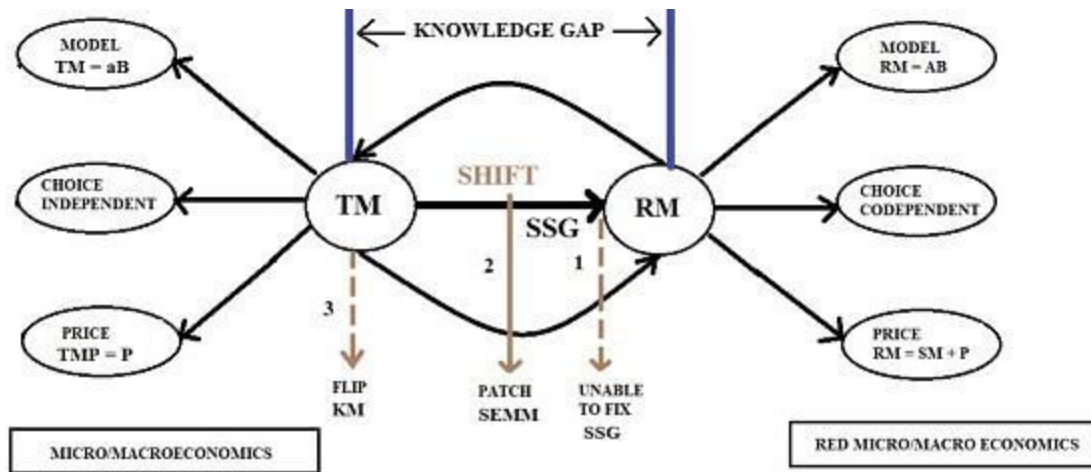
KNOWLEDGE GAP

MODEL
TM = aB

CHOICE
INDEPENDENT

PRICE
TMP = P

TM

SHIFT

SSG

RM

MODEL
RM = AB

CHOICE
CODEPENDENT

PRICE
RM = SM + P

3

2

1

FLIP
KM

PATCH
SEMM

UNABLE
TO FIX
SSG

MICRO/MACROECONOMICS

RED MICRO/MACRO ECONOMICS